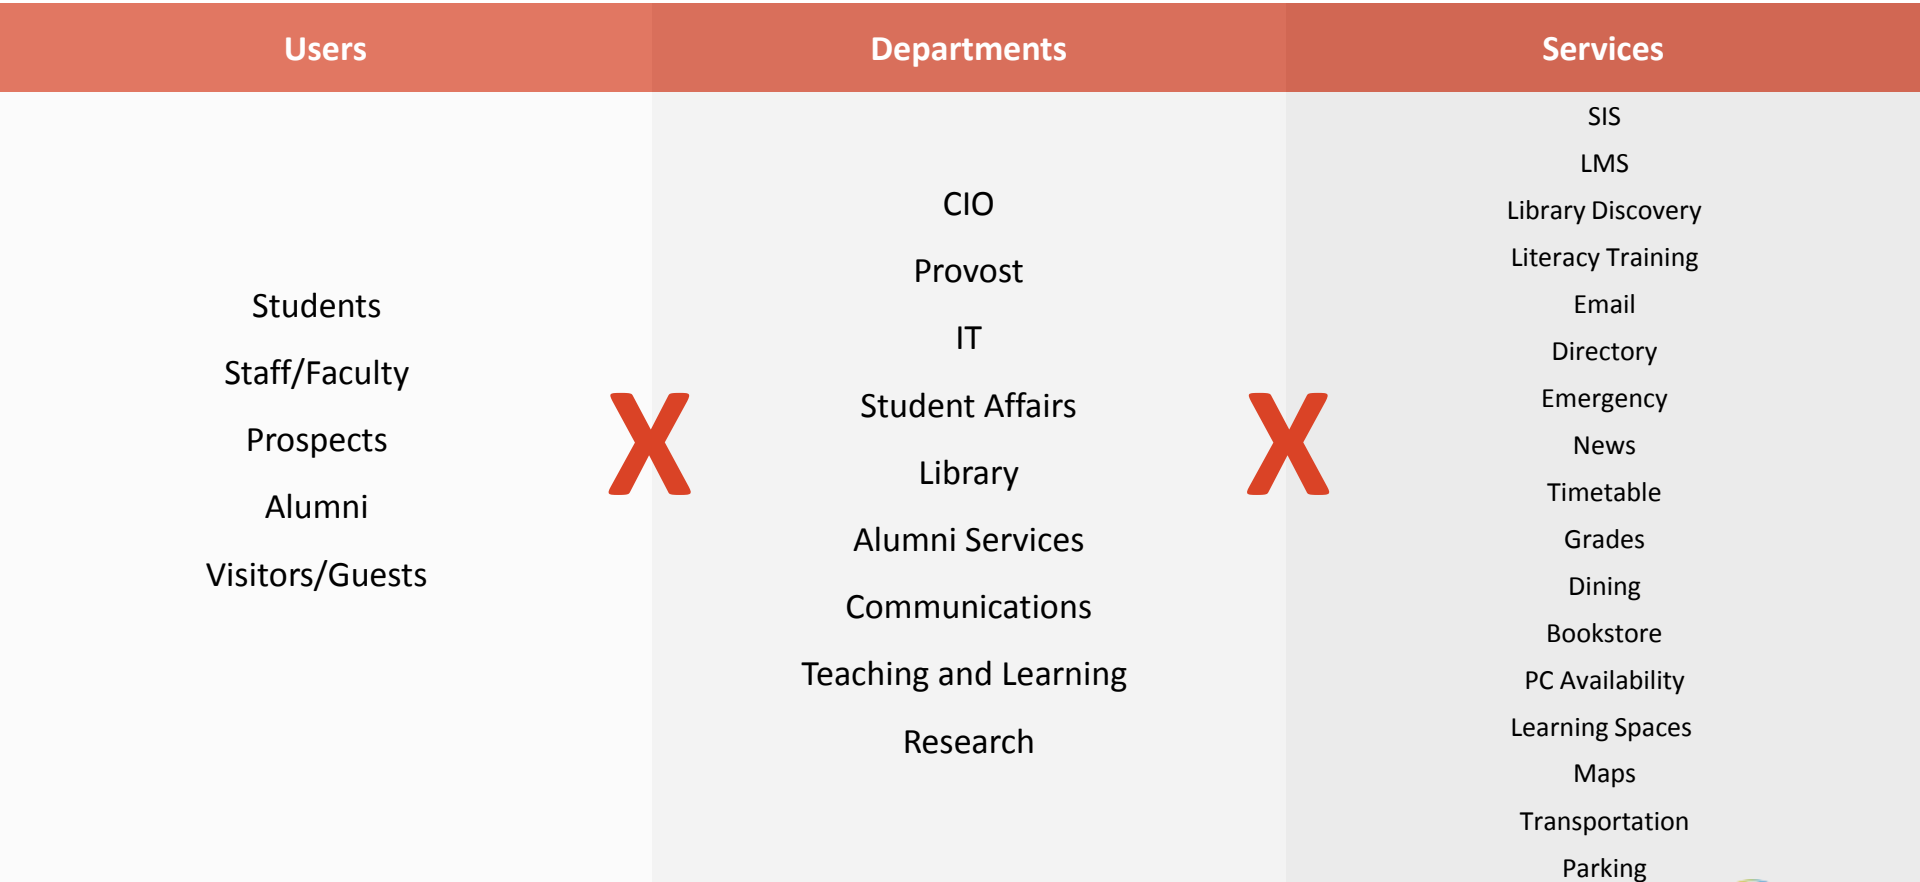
Users

Students
Staff/Faculty
Prospects
Alumni
Visitors/Guests

X

Departments

CIO
Provost
IT
Student Affairs
Library
Alumni Services
Communications
Teaching and Learning
Research

X

Services

SIS
LMS
Library Discovery
Literacy Training
Email
Directory
Emergency
News
Timetable
Grades
Dining
Bookstore
PC Availability
Learning Spaces
Maps
Transportation
Parking